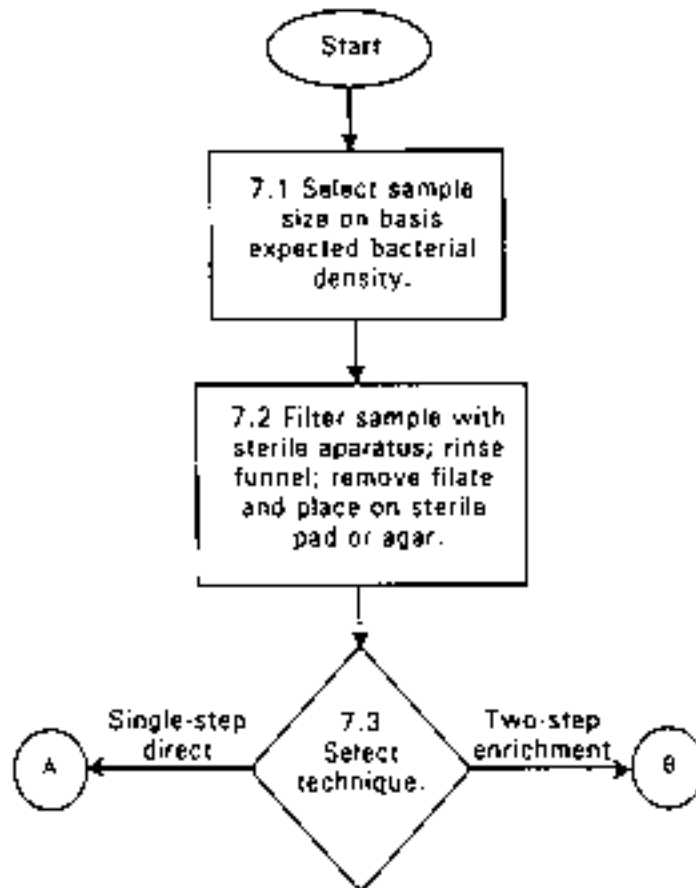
Start

7.1 Select sample size on basis expected bacterial density.

7.2 Filter sample with sterile aparatus; rinse funnel; remove filate and place on sterile pad or agar.

Single-step direct

7.3 Select technique.

Two-step enrichment

A

B